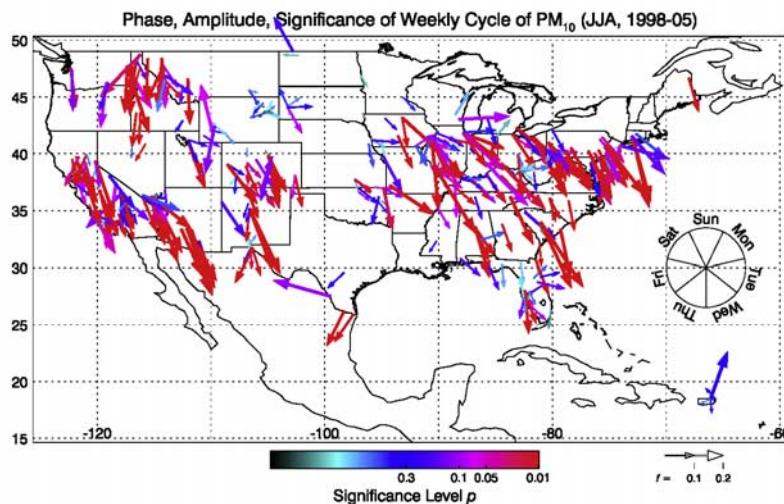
Phase, Amplitude, Significance of Weekly Cycle of $PM_{10}$ (JJA, 1998-05)

50
45
40
35
30
25
20
15

-120
-100
-80
-60

Sun
Mon
Tue
Wed
Thu
Fri
Sat

0.3
0.1
0.05
0.01
Significance Level $p$

$f$ =
0.1
0.2